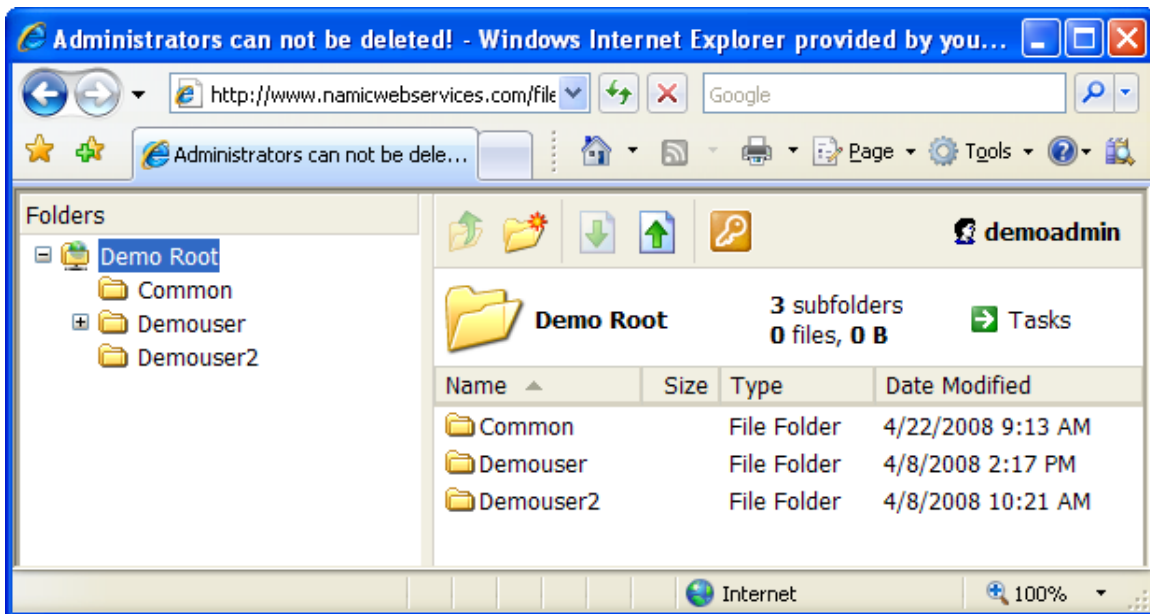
Administrators can not be deleted! - Windows Internet Explorer provided by you...

http://www.namicwebservices.com/file

Google

Administrators can not be dele...

Page Tools

Folders

Demo Root

Common

Demouser

Demouser2

demoadmin

Demo Root

3 subfolders
0 files, 0 B

Tasks

| Name | Size | Type | Date Modified |
|---|---|---|---|
| Common | | File Folder | 4/22/2008 9:13 AM |
| Demouser | | File Folder | 4/8/2008 2:17 PM |
| Demouser2 | | File Folder | 4/8/2008 10:21 AM |

Internet

100%